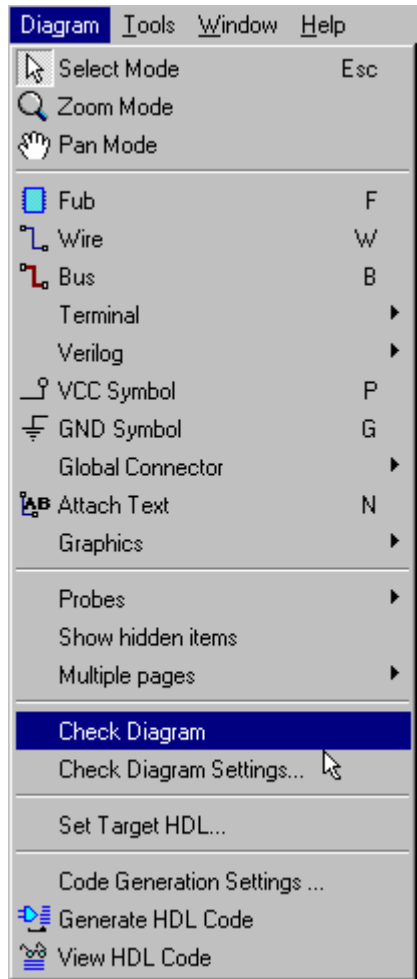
Diagram Tools Window Help

Select Mode Esc
Zoom Mode
Pan Mode

Fub F
Wire W
Bus B
Terminal
Verilog
VCC Symbol P
GND Symbol G
Global Connector
AB Attach Text N
Graphics

Probes
Show hidden items
Multiple pages

Check Diagram
Check Diagram Settings...

Set Target HDL...

Code Generation Settings ...
Generate HDL Code
View HDL Code